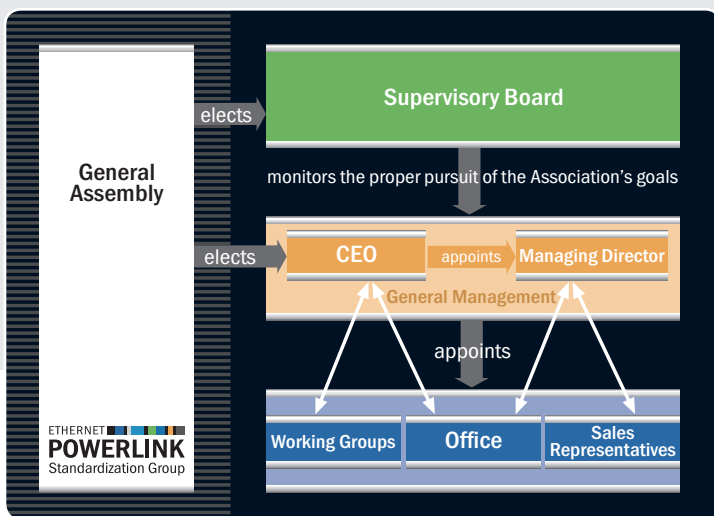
General Assembly

ETHERNET
POWERLINK
Standardization Group

elects

Supervisory Board

monitors the proper pursuit of the Association's goals

elects

CEO

appoints

Managing Director

General Management

appoints

Working Groups

Office

Sales Representatives